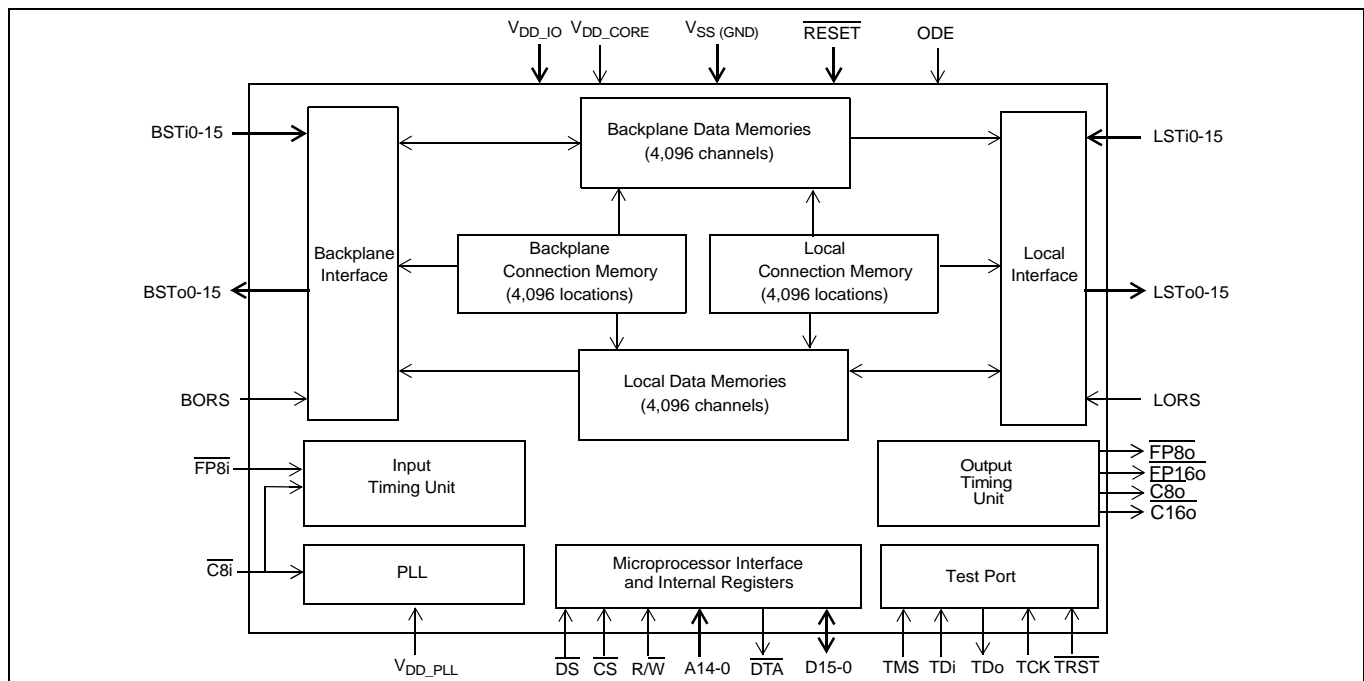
$V_{DD\_IO}$ $V_{DD\_CORE}$ $V_{SS\ (GND)}$ $\overline{RESET}$ ODE

BSTi0-15

Backplane Data Memories (4,096 channels)

LSTi0-15

Backplane Interface

Backplane Connection Memory (4,096 locations)

Local Connection Memory (4,096 locations)

Local Interface

BSTo0-15

LSTo0-15

Local Data Memories (4,096 channels)

BORS

LORS

$\overline{FP8i}$

Input Timing Unit

Output Timing Unit

$\overline{FP8o}$
$\overline{FP16o}$
$\overline{C8o}$
$\overline{C16o}$

$\overline{C8i}$

PLL

Microprocessor Interface and Internal Registers

Test Port

$V_{DD\_PLL}$

$\overline{DS}$ $\overline{CS}$ R/$\overline{W}$ A14-0 $\overline{DTA}$ D15-0

TMS TDi TDo TCK $\overline{TRST}$